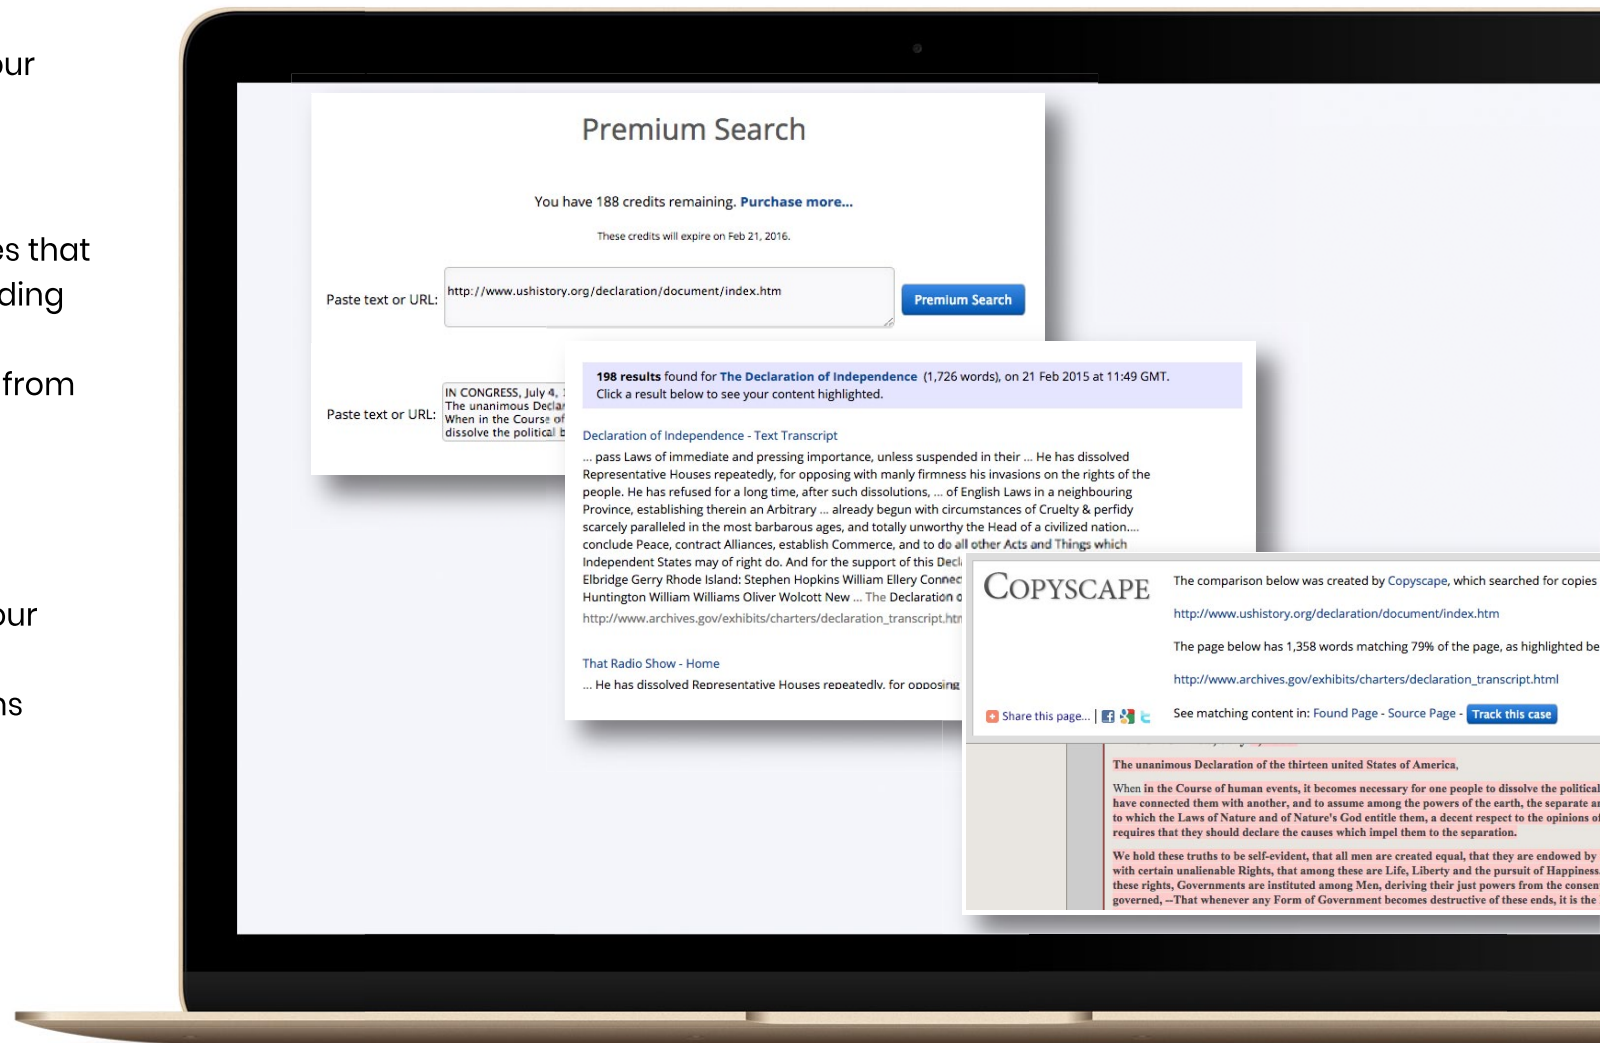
ur

s that
ding

from

ur

ns

Premium Search

You have 188 credits remaining. Purchase more...

These credits will expire on Feb 21, 2016.

Paste text or URL: http://www.ushistory.org/declaration/document/index.htm

Premium Search

Paste text or URL: IN CONGRESS, July 4, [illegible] The unanimous Declar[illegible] When in the Course of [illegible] dissolve the political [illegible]

198 results found for The Declaration of Independence (1,726 words), on 21 Feb 2015 at 11:49 GMT.
Click a result below to see your content highlighted.

Declaration of Independence - Text Transcript
... pass Laws of immediate and pressing importance, unless suspended in their ... He has dissolved Representative Houses repeatedly, for opposing with manly firmness his invasions on the rights of the people. He has refused for a long time, after such dissolutions, ... of English Laws in a neighbouring Province, establishing therein an Arbitrary ... already begun with circumstances of Cruelty & perfidy scarcely paralleled in the most barbarous ages, and totally unworthy the Head of a civilized nation.... conclude Peace, contract Alliances, establish Commerce, and to do all other Acts and Things which Independent States may of right do. And for the support of this Decl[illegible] Elbridge Gerry Rhode Island: Stephen Hopkins William Ellery Connec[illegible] Huntington William Williams Oliver Wolcott New ... The Declaration o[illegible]
http://www.archives.gov/exhibits/charters/declaration_transcript.htm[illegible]

That Radio Show - Home
... He has dissolved Representative Houses repeatedly, for opposing

COPYSCAPE

The comparison below was created by Copyscape, which searched for copies
http://www.ushistory.org/declaration/document/index.htm
The page below has 1,358 words matching 79% of the page, as highlighted be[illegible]
http://www.archives.gov/exhibits/charters/declaration_transcript.html

Share this page... |

See matching content in: Found Page - Source Page - Track this case

The unanimous Declaration of the thirteen united States of America,

When in the Course of human events, it becomes necessary for one people to dissolve the political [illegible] have connected them with another, and to assume among the powers of the earth, the separate a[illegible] to which the Laws of Nature and of Nature's God entitle them, a decent respect to the opinions o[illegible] requires that they should declare the causes which impel them to the separation.

We hold these truths to be self-evident, that all men are created equal, that they are endowed by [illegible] with certain unalienable Rights, that among these are Life, Liberty and the pursuit of Happiness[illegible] these rights, Governments are instituted among Men, deriving their just powers from the consen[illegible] governed, --That whenever any Form of Government becomes destructive of these ends, it is the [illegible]